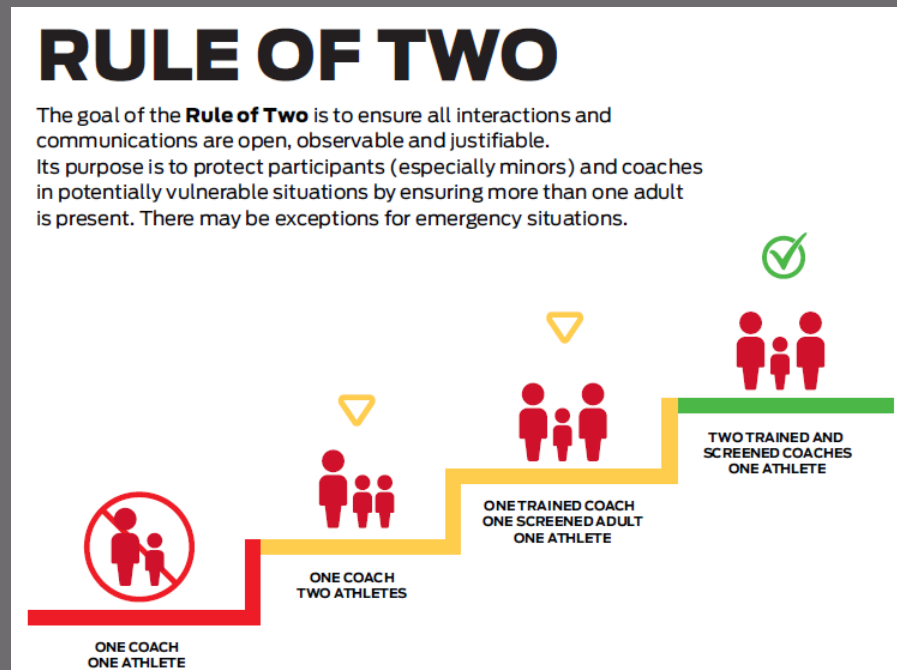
RULE OF TWO

The goal of the **Rule of Two** is to ensure all interactions and communications are open, observable and justifiable.
Its purpose is to protect participants (especially minors) and coaches in potentially vulnerable situations by ensuring more than one adult is present. There may be exceptions for emergency situations.

TWO TRAINED AND SCREENED COACHES ONE ATHLETE

ONE TRAINED COACH ONE SCREENED ADULT ONE ATHLETE

ONE COACH TWO ATHLETES

ONE COACH ONE ATHLETE